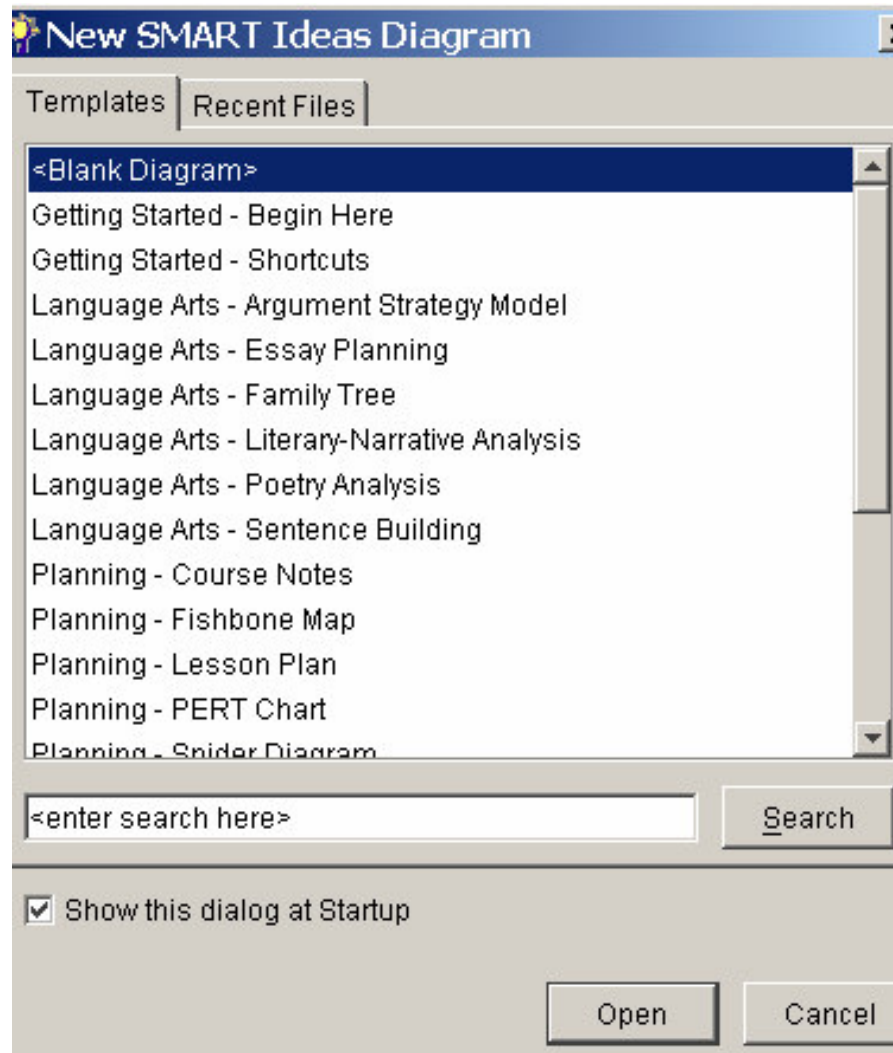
New SMART Ideas Diagram

Templates | Recent Files

<Blank Diagram>
Getting Started - Begin Here
Getting Started - Shortcuts
Language Arts - Argument Strategy Model
Language Arts - Essay Planning
Language Arts - Family Tree
Language Arts - Literary-Narrative Analysis
Language Arts - Poetry Analysis
Language Arts - Sentence Building
Planning - Course Notes
Planning - Fishbone Map
Planning - Lesson Plan
Planning - PERT Chart
Planning - Spider Diagram

<enter search here>

Search

☑ Show this dialog at Startup

Open

Cancel